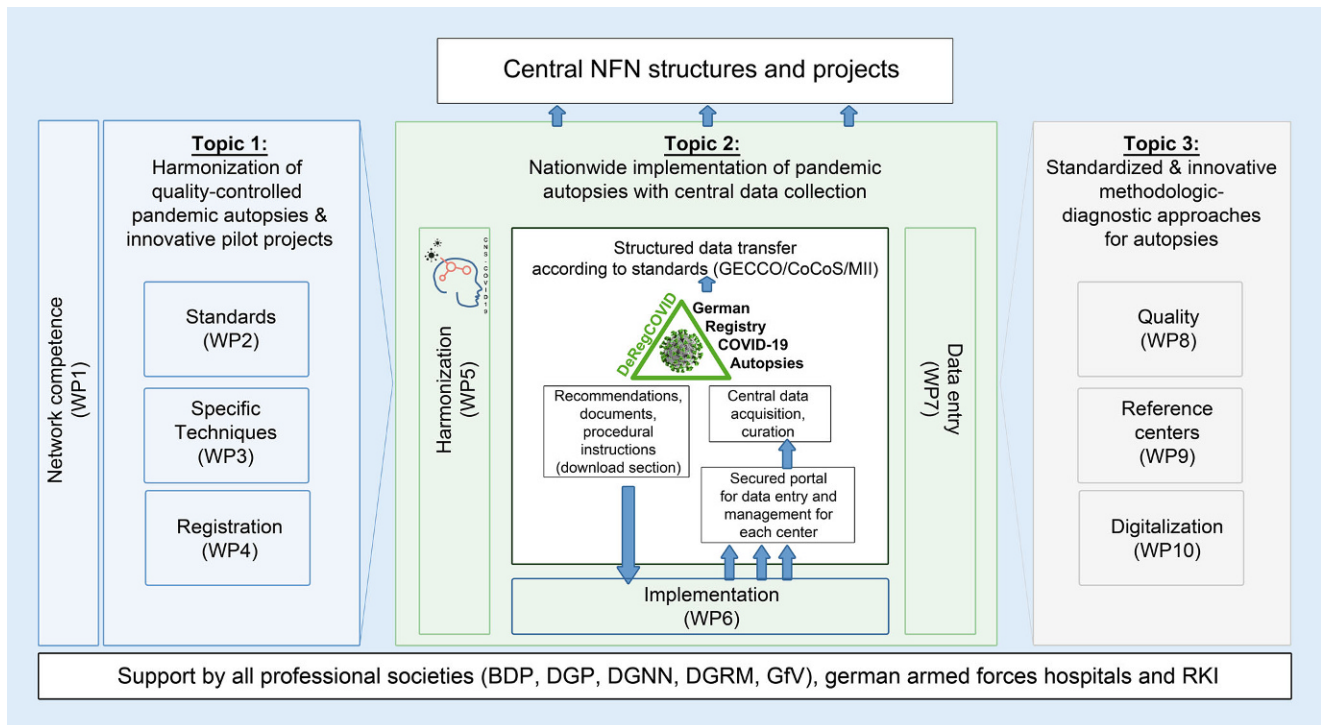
Central NFN structures and projects

Network competence (WP1)

Topic 1:
Harmonization of quality-controlled pandemic autopsies & innovative pilot projects

Standards (WP2)

Specific Techniques (WP3)

Registration (WP4)

Topic 2:
Nationwide implementation of pandemic autopsies with central data collection

Harmonization (WP5)

DEFEAT-COVID19

Structured data transfer according to standards (GECCO/CoCoS/MII)

DeRegCOVID German Registry COVID-19 Autopsies

Recommendations, documents, procedural instructions (download section)

Central data acquisition, curation

Secured portal for data entry and management for each center

Implementation (WP6)

Data entry (WP7)

Topic 3:
Standardized & innovative methodologic-diagnostic approaches for autopsies

Quality (WP8)

Reference centers (WP9)

Digitalization (WP10)

Support by all professional societies (BDP, DGP, DGNN, DGRM, GfV), german armed forces hospitals and RKI